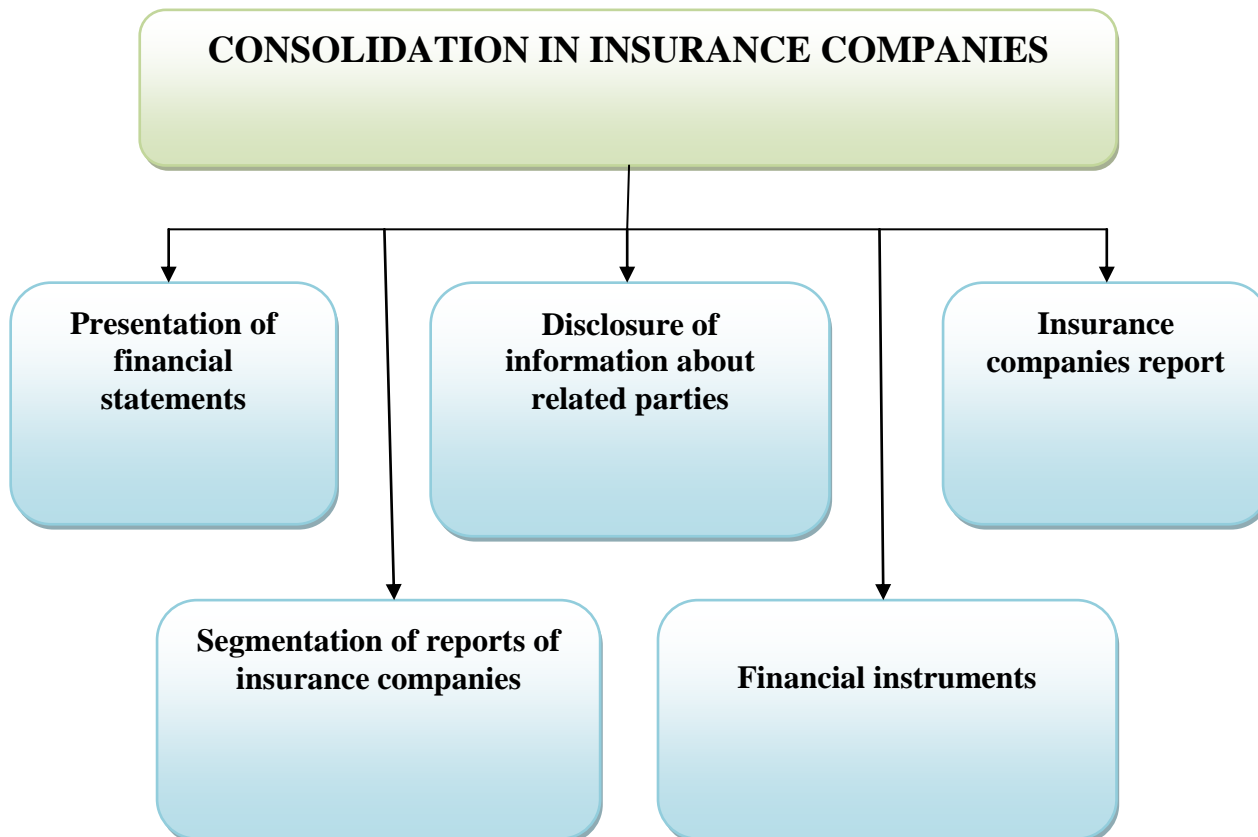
CONSOLIDATION IN INSURANCE COMPANIES

Presentation of financial statements

Disclosure of information about related parties

Insurance companies report

Segmentation of reports of insurance companies

Financial instruments